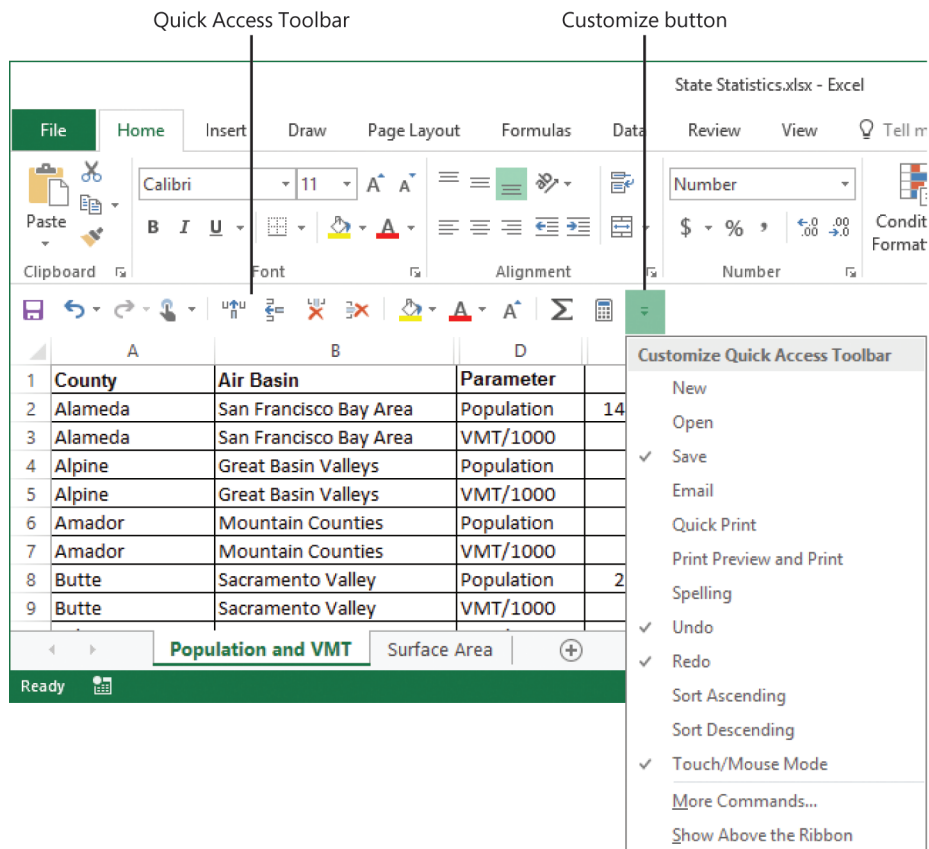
Quick Access Toolbar

Customize button

State Statistics.xlsx - Excel

File Home Insert Draw Page Layout Formulas Data Review View Tell m

Paste

Calibri 11

B I U

Clipboard

Font

Alignment

Number

$ % ,

Condit Format

| | A | B | D |
|---|---|---|---|
| 1 | County | Air Basin | Parameter |
| 2 | Alameda | San Francisco Bay Area | Population |
| 3 | Alameda | San Francisco Bay Area | VMT/1000 |
| 4 | Alpine | Great Basin Valleys | Population |
| 5 | Alpine | Great Basin Valleys | VMT/1000 |
| 6 | Amador | Mountain Counties | Population |
| 7 | Amador | Mountain Counties | VMT/1000 |
| 8 | Butte | Sacramento Valley | Population |
| 9 | Butte | Sacramento Valley | VMT/1000 |

14

2

Population and VMT Surface Area

Ready

Customize Quick Access Toolbar
New
Open
✓ Save
Email
Quick Print
Print Preview and Print
Spelling
✓ Undo
✓ Redo
Sort Ascending
Sort Descending
✓ Touch/Mouse Mode
More Commands...
Show Above the Ribbon